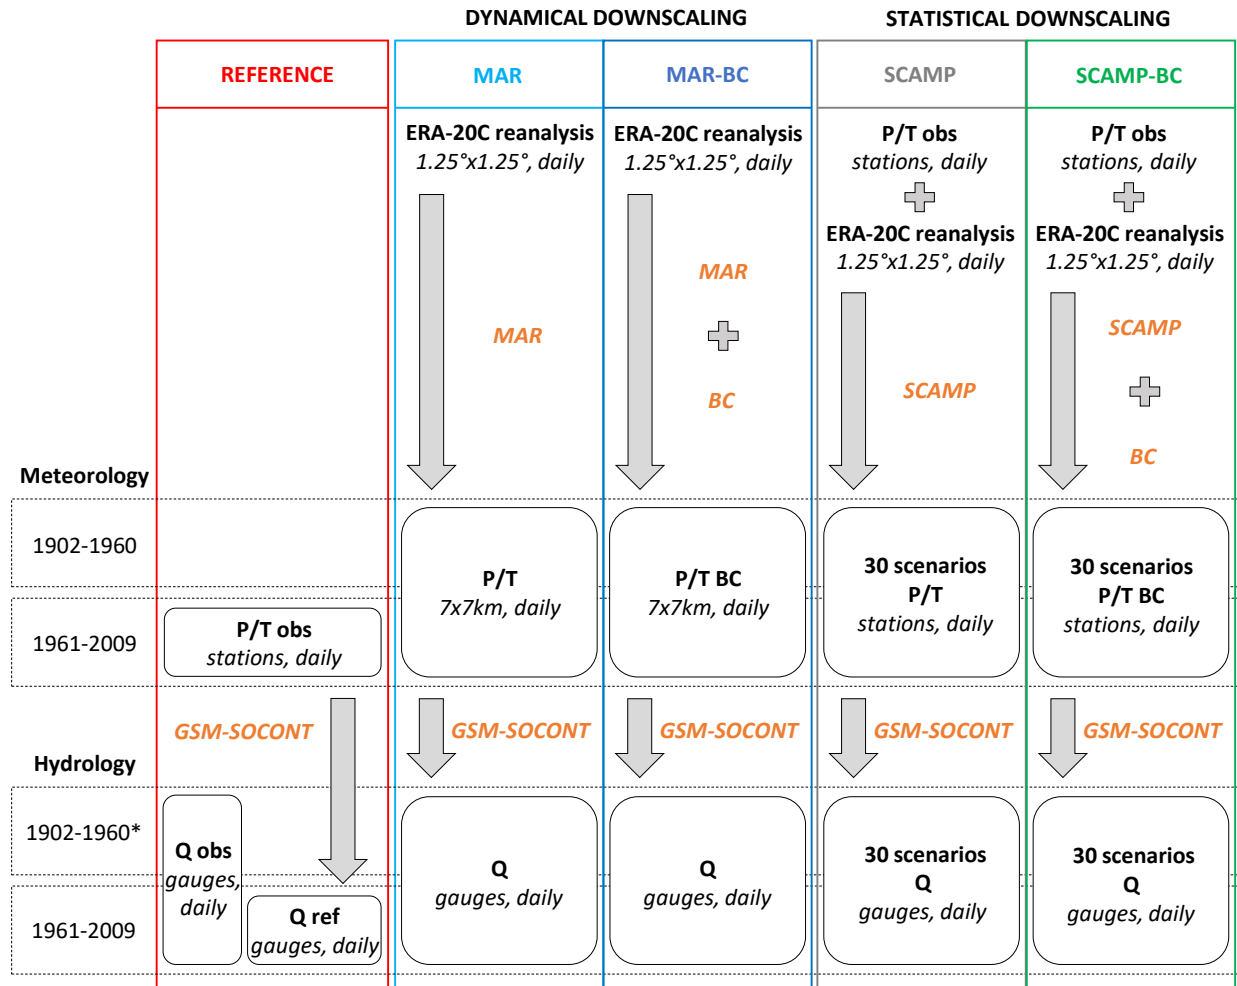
DYNAMICAL DOWNSCALING

STATISTICAL DOWNSCALING

REFERENCE

MAR

MAR-BC

SCAMP

SCAMP-BC

ERA-20C reanalysis
1.25°x1.25°, daily

MAR

ERA-20C reanalysis
1.25°x1.25°, daily

MAR

BC

P/T obs
stations, daily

ERA-20C reanalysis
1.25°x1.25°, daily

SCAMP

P/T obs
stations, daily

ERA-20C reanalysis
1.25°x1.25°, daily

SCAMP

BC

Meteorology

1902-1960

1961-2009

P/T obs
stations, daily

P/T
7x7km, daily

P/T BC
7x7km, daily

30 scenarios
P/T
stations, daily

30 scenarios
P/T BC
stations, daily

GSM-SOCONT

GSM-SOCONT

GSM-SOCONT

GSM-SOCONT

GSM-SOCONT

Hydrology

1902-1960*

1961-2009

Q obs
gauges, daily

Q ref
gauges, daily

Q
gauges, daily

Q
gauges, daily

30 scenarios
Q
gauges, daily

30 scenarios
Q
gauges, daily